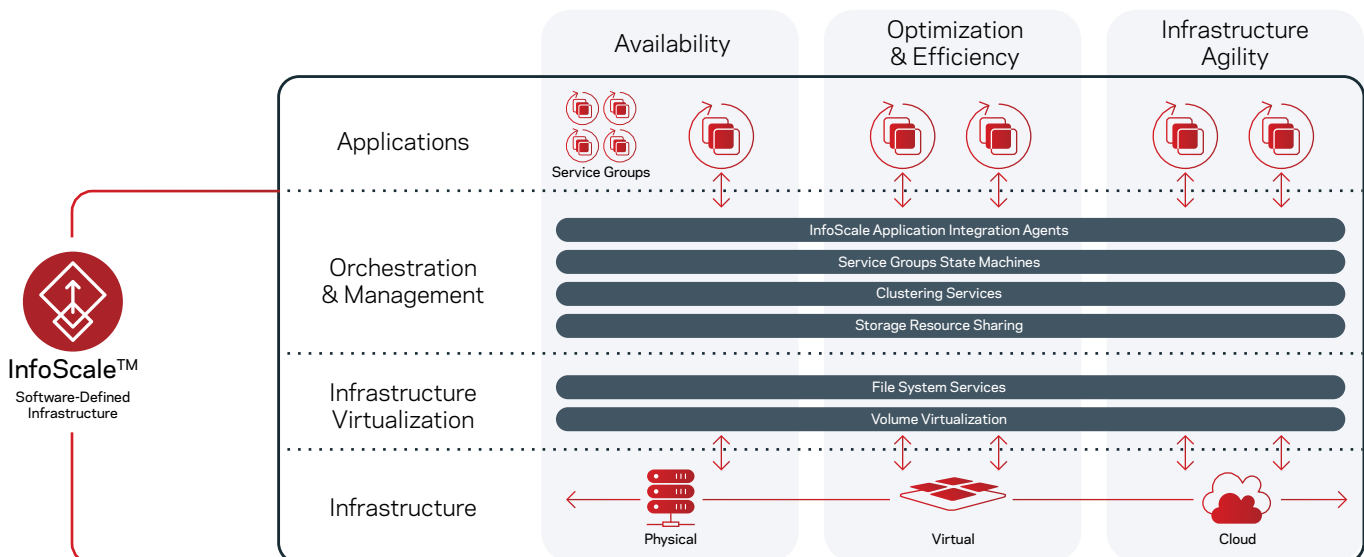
Availability

Optimization & Efficiency

Infrastructure Agility

Applications

Service Groups

Orchestration & Management

InfoScale Application Integration Agents

Service Groups State Machines

Clustering Services

Storage Resource Sharing

InfoScale™
Software-Defined Infrastructure

Infrastructure Virtualization

File System Services

Volume Virtualization

Infrastructure

Physical

Virtual

Cloud